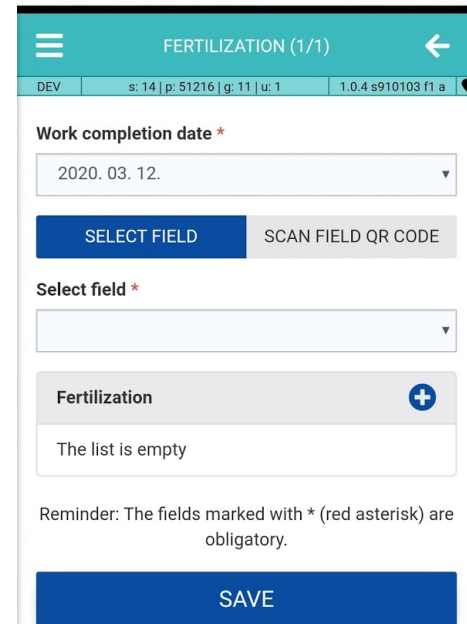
FERTILIZATION (1/1)

DEV | s: 14 | p: 51216 | g: 11 | u: 1 | 1.0.4 s910103 f1 a

Work completion date *

2020. 03. 12.

SELECT FIELD

SCAN FIELD QR CODE

Select field *

Fertilization

The list is empty

Reminder: The fields marked with * (red asterisk) are obligatory.

SAVE